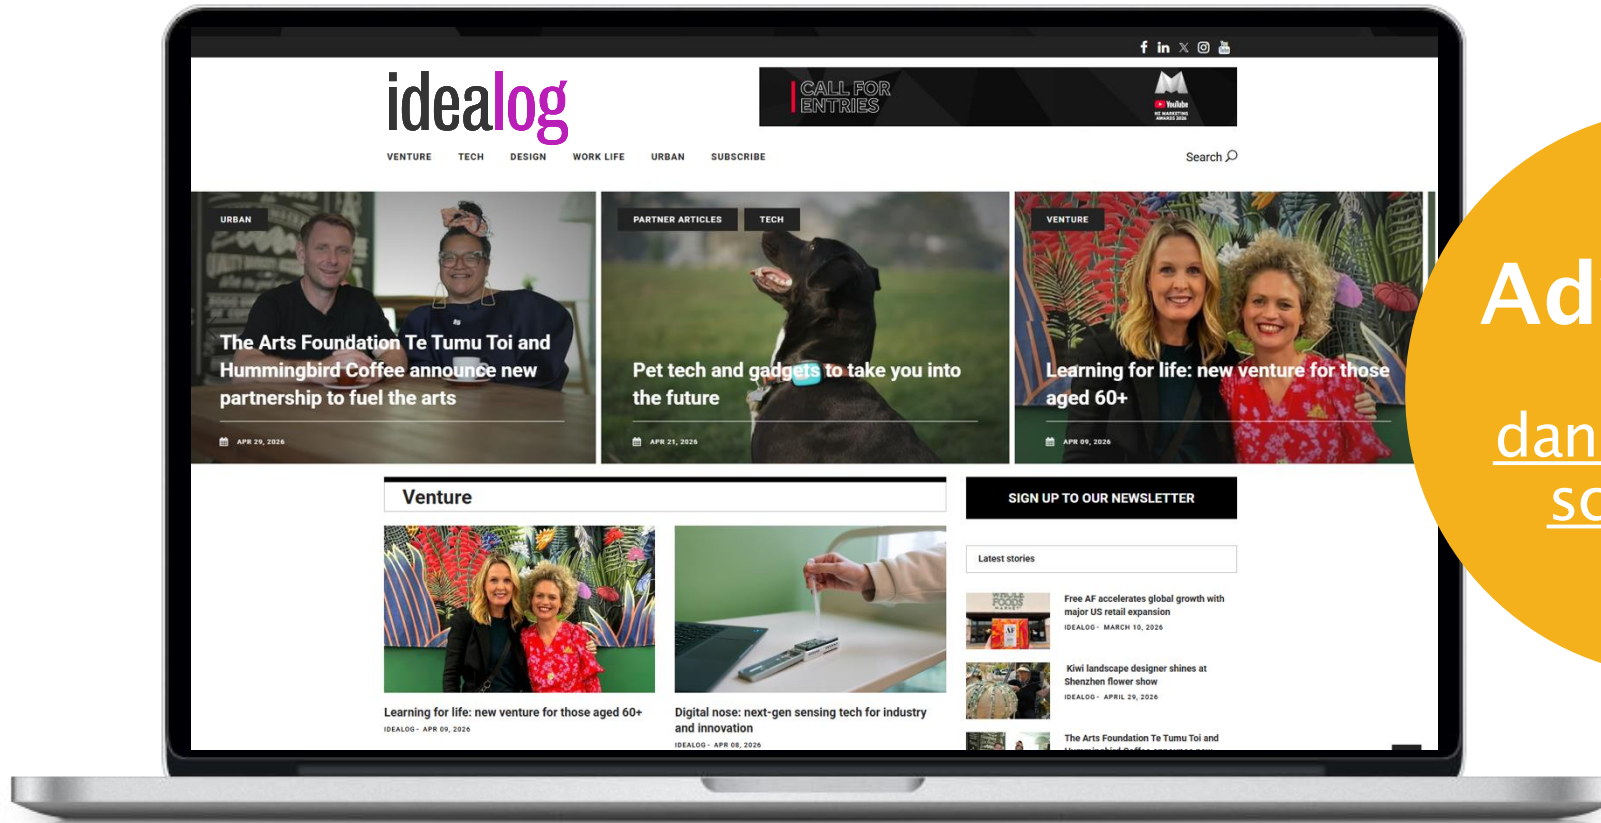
idealog

CALL FOR ENTRIES

YouTube

VENTURE TECH DESIGN WORK LIFE URBAN SUBSCRIBE

Search

URBAN

The Arts Foundation Te Tumu Toi and Hummingbird Coffee announce new partnership to fuel the arts

APR 29, 2026

PARTNER ARTICLES TECH

Pet tech and gadgets to take you into the future

APR 21, 2026

VENTURE

Learning for life: new venture for those aged 60+

APR 09, 2026

Venture

Learning for life: new venture for those aged 60+

IDEALOG - APR 09, 2026

Digital nose: next-gen sensing tech for industry and innovation

IDEALOG - APR 08, 2026

SIGN UP TO OUR NEWSLETTER

Latest stories

Free AF accelerates global growth with major US retail expansion

IDEALOG - MARCH 10, 2026

Kiwi landscape designer shines at Shenzhen flower show

IDEALOG - APRIL 29, 2026

The Arts Foundation Te Tumu Toi and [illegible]

Ad

dan

sc